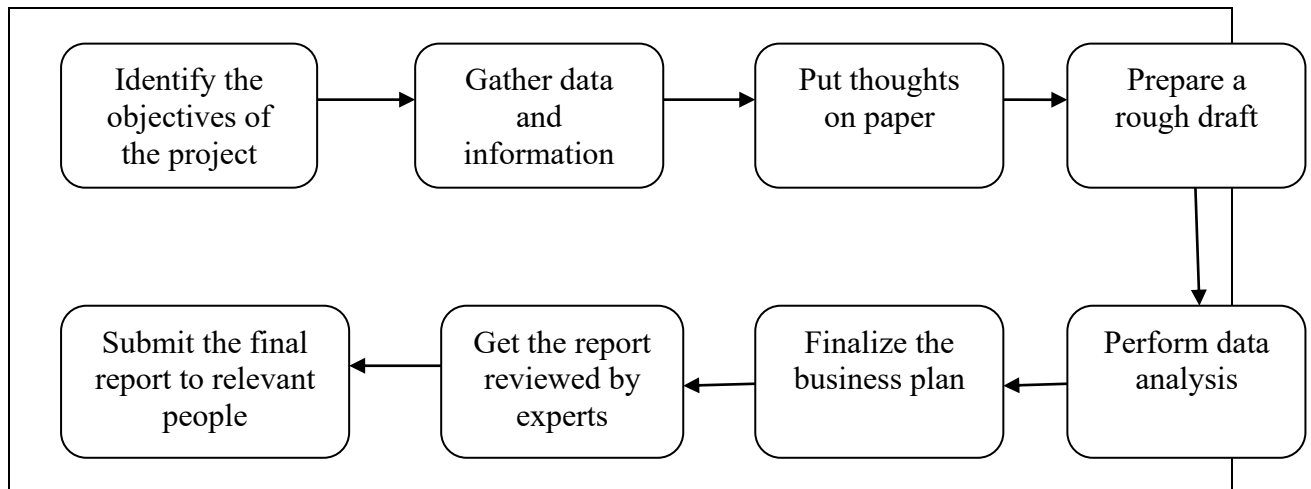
Identify the objectives of the project

Gather data and information

Put thoughts on paper

Prepare a rough draft

Perform data analysis

Finalize the business plan

Get the report reviewed by experts

Submit the final report to relevant people